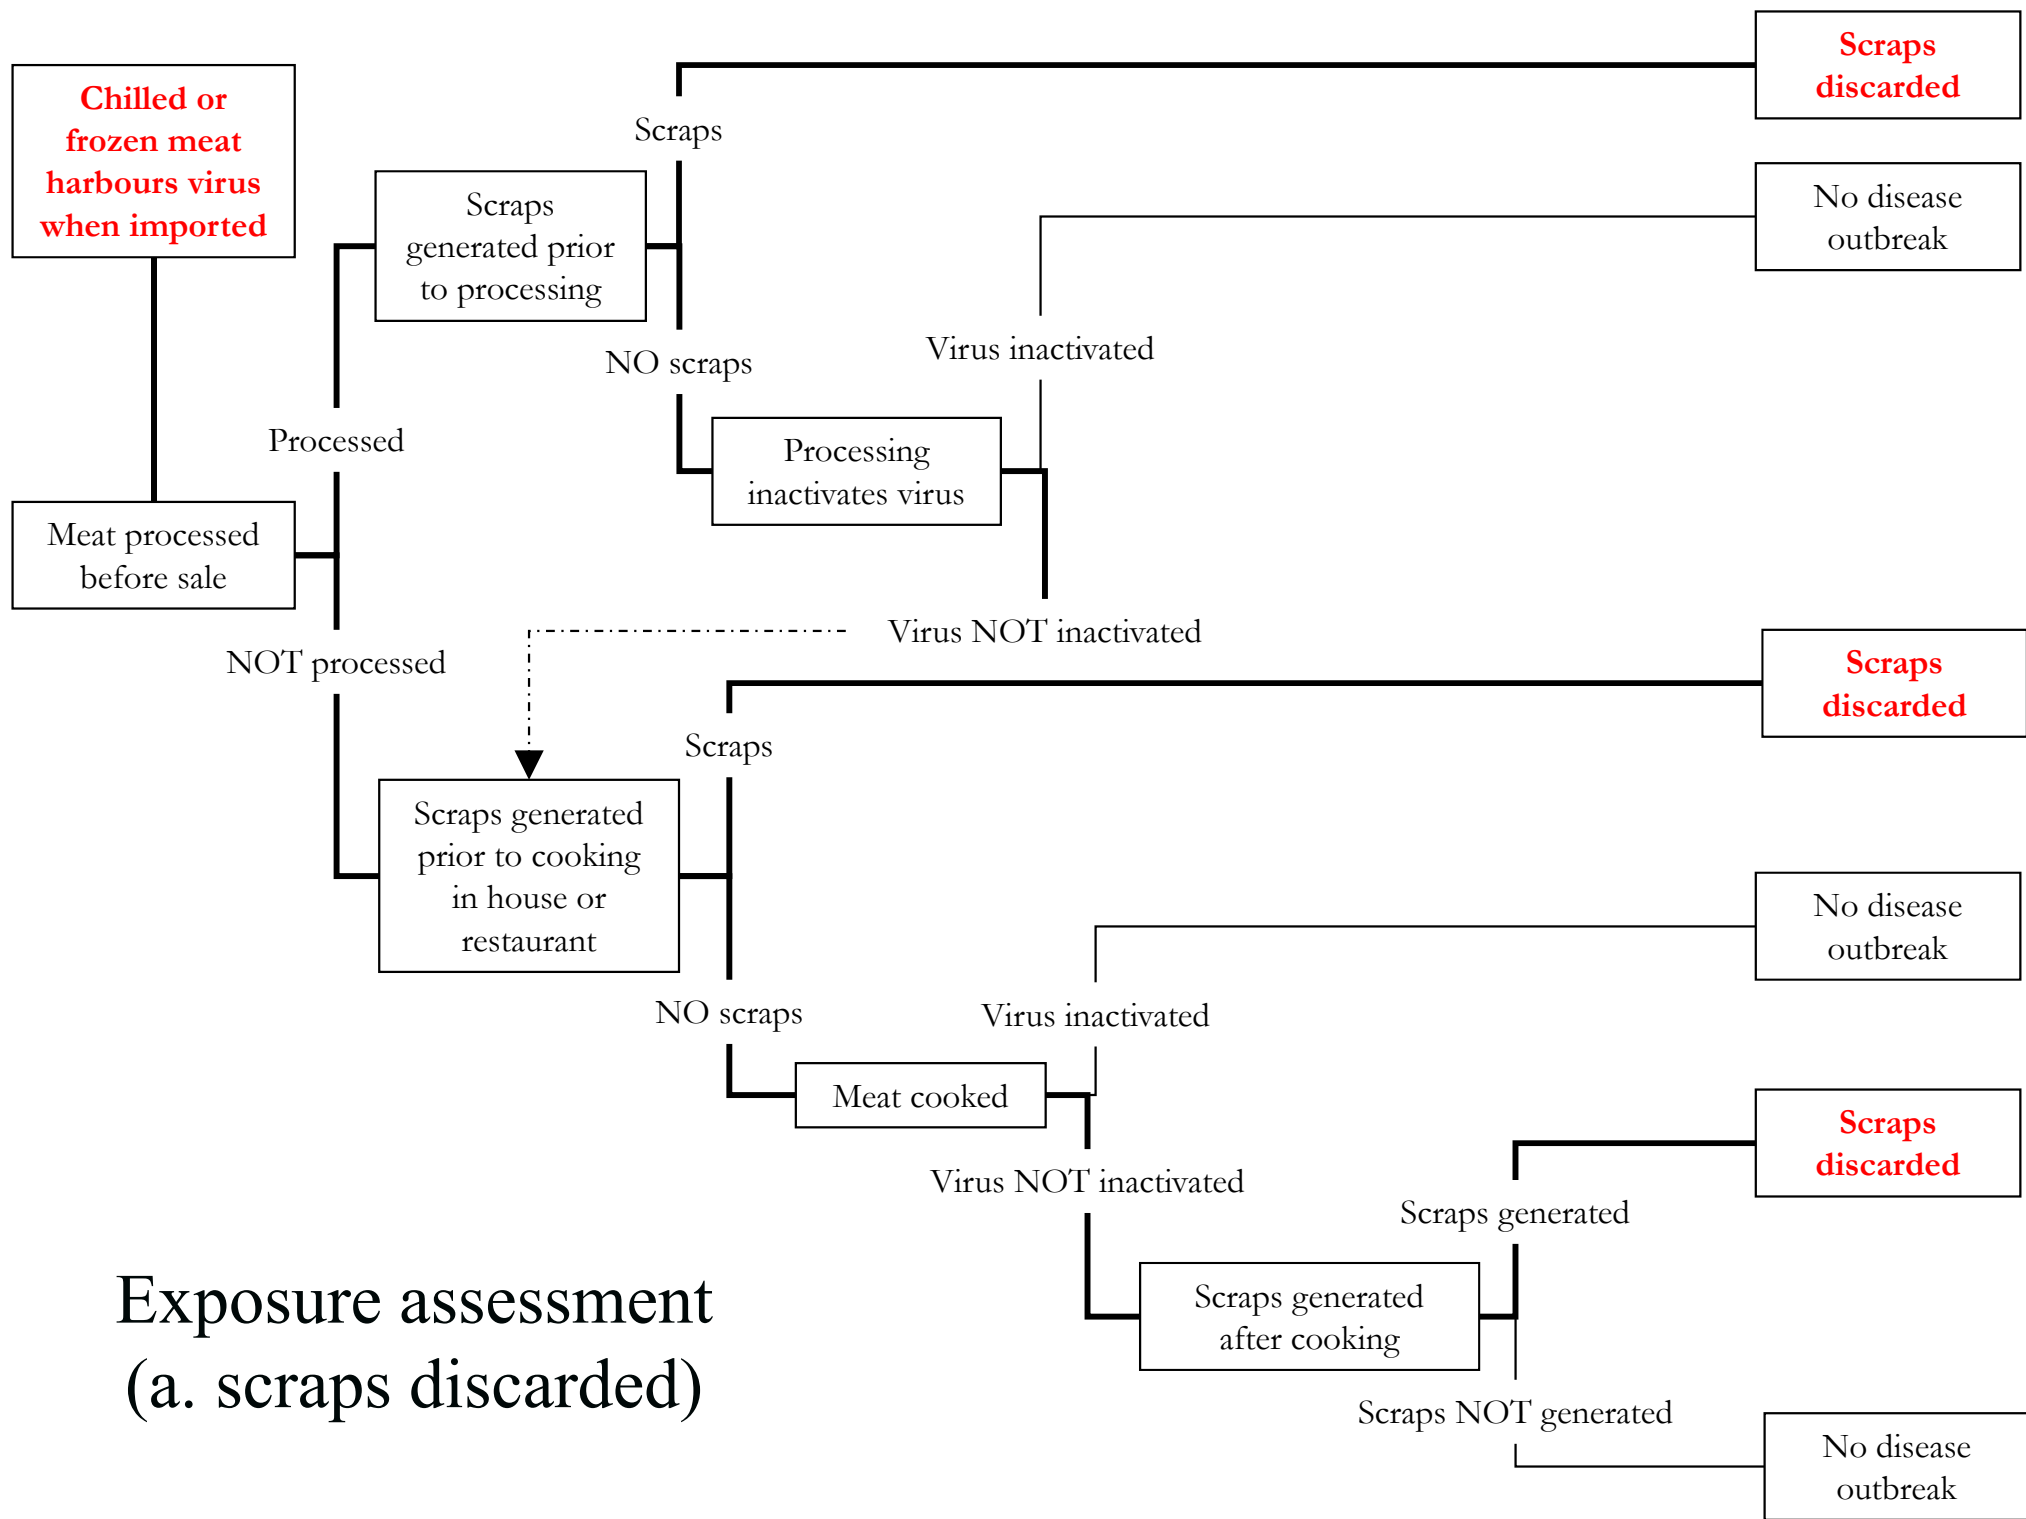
Chilled or frozen meat harbours virus when imported

Meat processed before sale

Processed

Scraps generated prior to processing

Scraps

Scraps discarded

NO scraps

Processing inactivates virus

Virus inactivated

No disease outbreak

Virus NOT inactivated

NOT processed

Scraps generated prior to cooking in house or restaurant

Scraps

Scraps discarded

NO scraps

Meat cooked

Virus inactivated

No disease outbreak

Virus NOT inactivated

Scraps generated after cooking

Scraps generated

Scraps discarded

Scraps NOT generated

No disease outbreak

Exposure assessment (a. scraps discarded)